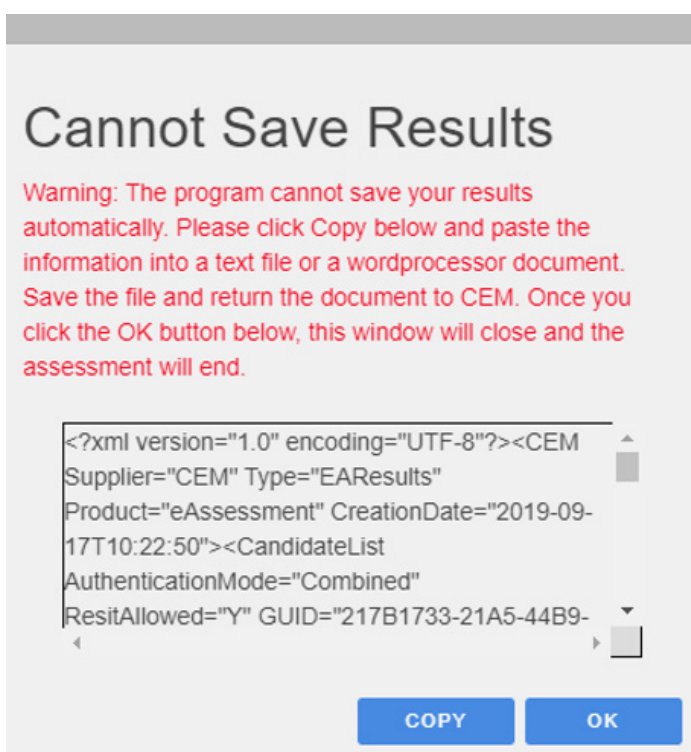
Cannot Save Results

Warning: The program cannot save your results automatically. Please click Copy below and paste the information into a text file or a wordprocessor document. Save the file and return the document to CEM. Once you click the OK button below, this window will close and the assessment will end.

<?xml version="1.0" encoding="UTF-8"?><CEM Supplier="CEM" Type="EAResults" Product="eAssessment" CreationDate="2019-09-17T10:22:50"><CandidateList AuthenticationMode="Combined" ResitAllowed="Y" GUID="217B1733-21A5-44B9-

COPY

OK